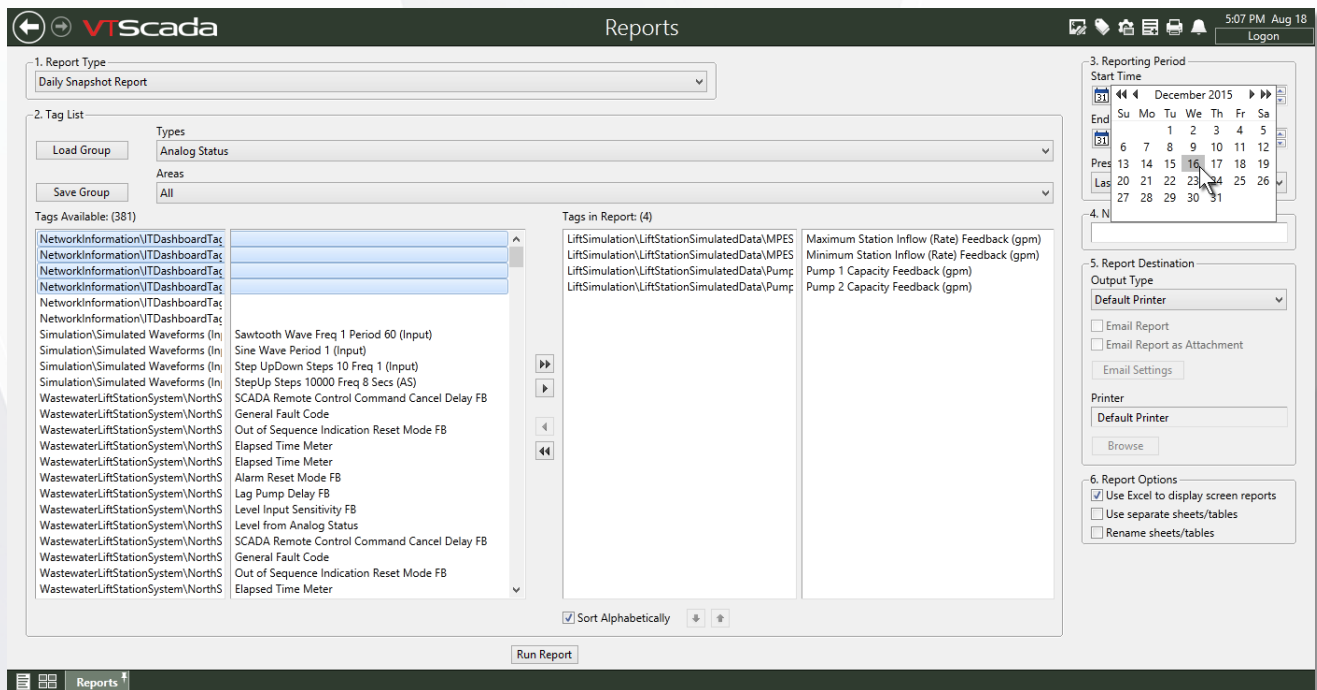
VTScada

Reports

5:07 PM Aug 18
Logon

1. Report Type
Daily Snapshot Report

2. Tag List
Load Group
Types
Analog Status
Save Group
Areas
All

Tags Available: (381)

| | |
|---|---|
| NetworkInformation\ITDashboardTag | |
| NetworkInformation\ITDashboardTag | |
| NetworkInformation\ITDashboardTag | |
| NetworkInformation\ITDashboardTag | |
| NetworkInformation\ITDashboardTag | |
| NetworkInformation\ITDashboardTag | |
| Simulation\Simulated Waveforms (In | Sawtooth Wave Freq 1 Period 60 (Input) |
| Simulation\Simulated Waveforms (In | Sine Wave Period 1 (Input) |
| Simulation\Simulated Waveforms (In | Step UpDown Steps 10 Freq 1 (Input) |
| Simulation\Simulated Waveforms (In | StepUp Steps 10000 Freq 8 Secs (AS) |
| WastewaterLiftStationSystem\NorthS | SCADA Remote Control Command Cancel Delay FB |
| WastewaterLiftStationSystem\NorthS | General Fault Code |
| WastewaterLiftStationSystem\NorthS | Out of Sequence Indication Reset Mode FB |
| WastewaterLiftStationSystem\NorthS | Elapsed Time Meter |
| WastewaterLiftStationSystem\NorthS | Elapsed Time Meter |
| WastewaterLiftStationSystem\NorthS | Alarm Reset Mode FB |
| WastewaterLiftStationSystem\NorthS | Lag Pump Delay FB |
| WastewaterLiftStationSystem\NorthS | Level Input Sensitivity FB |
| WastewaterLiftStationSystem\NorthS | Level from Analog Status |
| WastewaterLiftStationSystem\NorthS | SCADA Remote Control Command Cancel Delay FB |
| WastewaterLiftStationSystem\NorthS | General Fault Code |
| WastewaterLiftStationSystem\NorthS | Out of Sequence Indication Reset Mode FB |
| WastewaterLiftStationSystem\NorthS | Elapsed Time Meter |

Tags in Report: (4)

| | |
|---|---|
| LiftSimulation\LiftStationSimulatedData\MPES | Maximum Station Inflow (Rate) Feedback (gpm) |
| LiftSimulation\LiftStationSimulatedData\MPES | Minimum Station Inflow (Rate) Feedback (gpm) |
| LiftSimulation\LiftStationSimulatedData\Pump | Pump 1 Capacity Feedback (gpm) |
| LiftSimulation\LiftStationSimulatedData\Pump | Pump 2 Capacity Feedback (gpm) |

Sort Alphabetically

Run Report

3. Reporting Period
Start Time
End
Pres
Las

December 2015

| Su | Mo | Tu | We | Th | Fr | Sa |
|---|---|---|---|---|---|---|
| | | 1 | 2 | 3 | 4 | 5 |
| 6 | 7 | 8 | 9 | 10 | 11 | 12 |
| 13 | 14 | 15 | 16 | 17 | 18 | 19 |
| 20 | 21 | 22 | 23 | 24 | 25 | 26 |
| 27 | 28 | 29 | 30 | 31 | | |

4. N

5. Report Destination
Output Type
Default Printer
Email Report
Email Report as Attachment
Email Settings
Printer
Default Printer
Browse

6. Report Options
Use Excel to display screen reports
Use separate sheets/tables
Rename sheets/tables

Reports